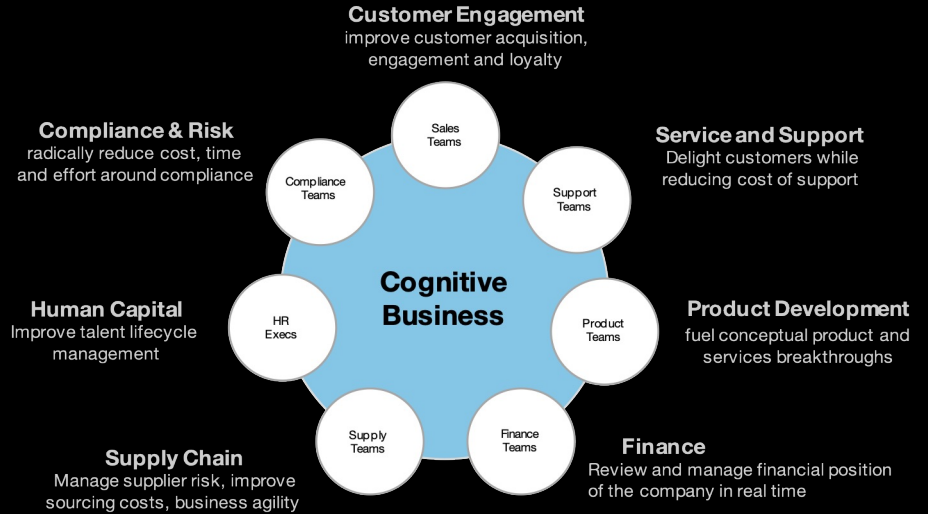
Customer Engagement
improve customer acquisition, engagement and loyalty

Compliance & Risk
radically reduce cost, time and effort around compliance

Service and Support
Delight customers while reducing cost of support

Sales Teams

Compliance Teams

Support Teams

Cognitive Business

Human Capital
Improve talent lifecycle management

HR Execs

Product Teams

Product Development
fuel conceptual product and services breakthroughs

Supply Teams

Finance Teams

Finance
Review and manage financial position of the company in real time

Supply Chain
Manage supplier risk, improve sourcing costs, business agility